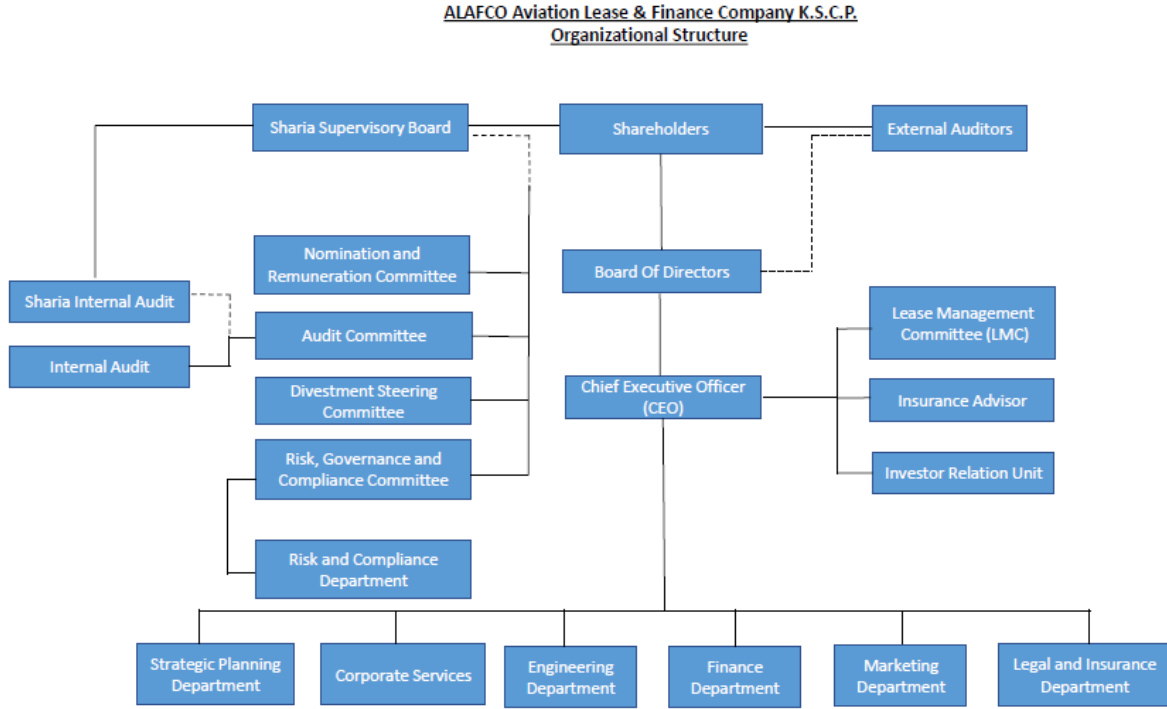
ALAFCO Aviation Lease & Finance Company K.S.C.P.
Organizational Structure

Sharia Supervisory Board

Shareholders

External Auditors

Nomination and Remuneration Committee

Board Of Directors

Sharia Internal Audit

Audit Committee

Lease Management Committee (LMC)

Internal Audit

Divestment Steering Committee

Chief Executive Officer (CEO)

Insurance Advisor

Risk, Governance and Compliance Committee

Investor Relation Unit

Risk and Compliance Department

Strategic Planning Department

Corporate Services

Engineering Department

Finance Department

Marketing Department

Legal and Insurance Department